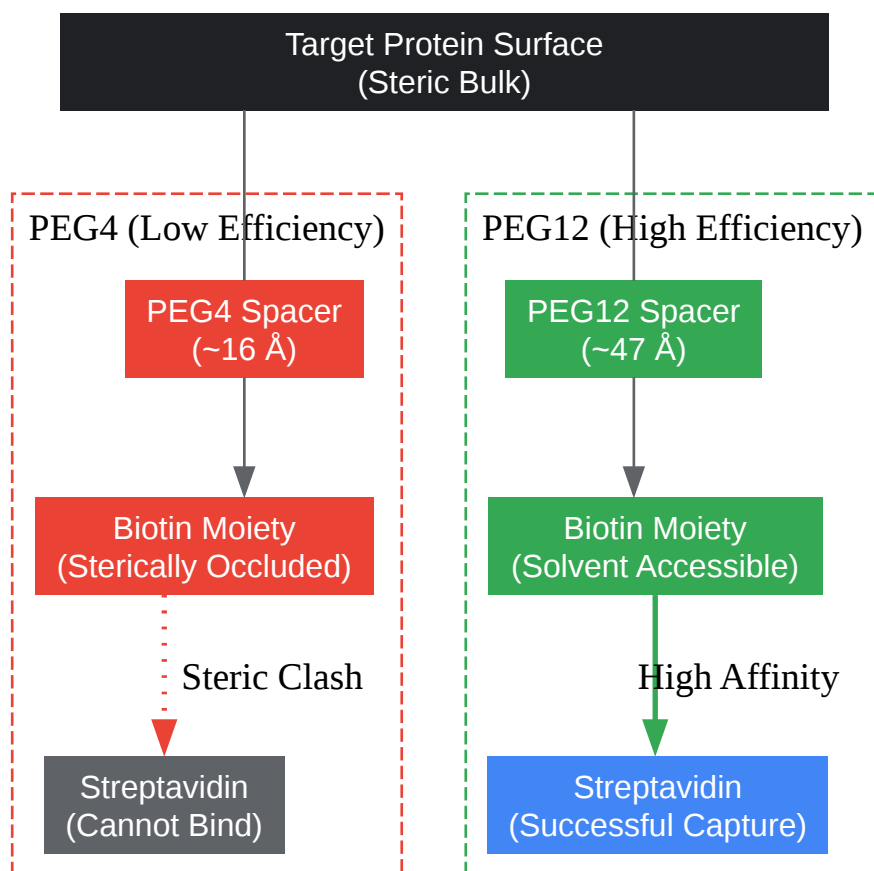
Target Protein Surface
(Steric Bulk)

PEG4 (Low Efficiency)

PEG4 Spacer
(~16 Å)

Biotin Moiety
(Sterically Occluded)

Steric Clash

Streptavidin
(Cannot Bind)

PEG12 (High Efficiency)

PEG12 Spacer
(~47 Å)

Biotin Moiety
(Solvent Accessible)

High Affinity

Streptavidin
(Successful Capture)